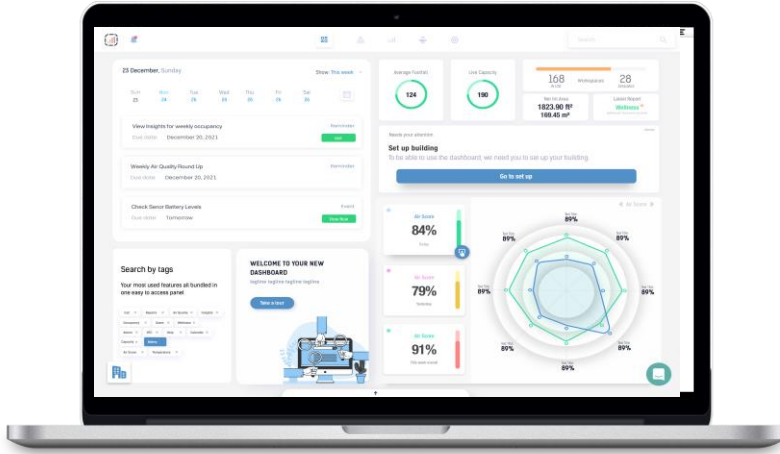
Search

23 December, Sunday

Show: This week

Sun 23
Mon 24
Tue 25
Wed 26
Thu 27
Fri 28
Sat 29

View Insights for weekly occupancy
Reminder
Due date: December 30, 2021

Weekly Air Quality Round Up
Reminder
Due date: December 20, 2021

Check Senor Battery Levels
Event
Due date: Tomorrow
View Now

Average footfall
124

Live Capacity
190

168
Workspaces
28
Occupied

1823.90 ft²
169.45 m²

Latest Report
Wellness

Needs your attention
Set up building
To be able to use the dashboard, we need you to set up your building.
Go to set up

Air Score
84%
Today

Air Score
79%
Yesterday

Air Score
91%
This week

Air Score

89%
89%
89%
89%
89%
89%
89%
89%
89%

Search by tags
Your most used features all bundled in one easy to access panel

WELCOME TO YOUR NEW DASHBOARD
tagline tagline tagline tagline
Take a tour